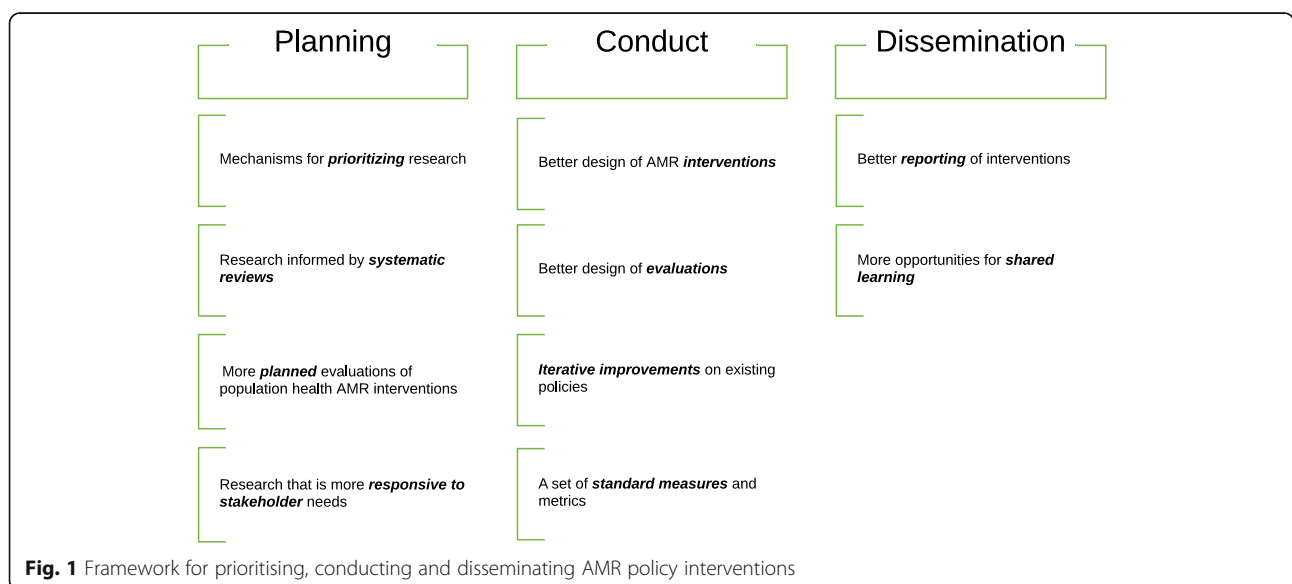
Planning

Mechanisms for ***prioritizing*** research

Research informed by ***systematic reviews***

More ***planned*** evaluations of population health AMR interventions

Research that is more ***responsive to stakeholder*** needs

Conduct

Better design of AMR ***interventions***

Better design of ***evaluations***

***Iterative improvements*** on existing policies

A set of ***standard measures*** and metrics

Dissemination

Better ***reporting*** of interventions

More opportunities for ***shared learning***

**Fig. 1** Framework for prioritising, conducting and disseminating AMR policy interventions